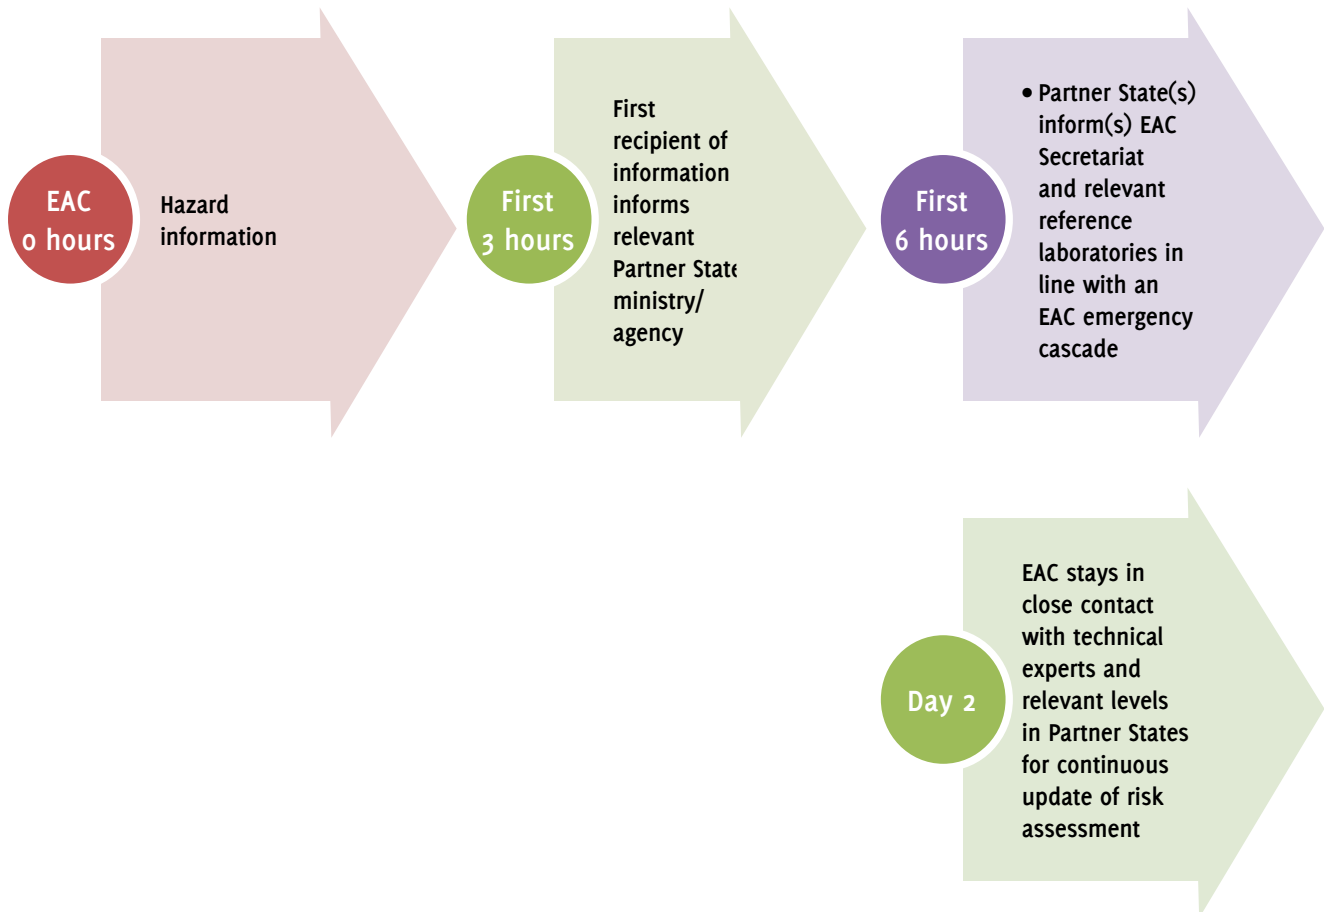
EAC
0 hours

Hazard information

First
3 hours

First recipient of information informs relevant Partner State ministry/ agency

First
6 hours

• Partner State(s) inform(s) EAC Secretariat and relevant reference laboratories in line with an EAC emergency cascade

Day 2

EAC stays in close contact with technical experts and relevant levels in Partner States for continuous update of risk assessment